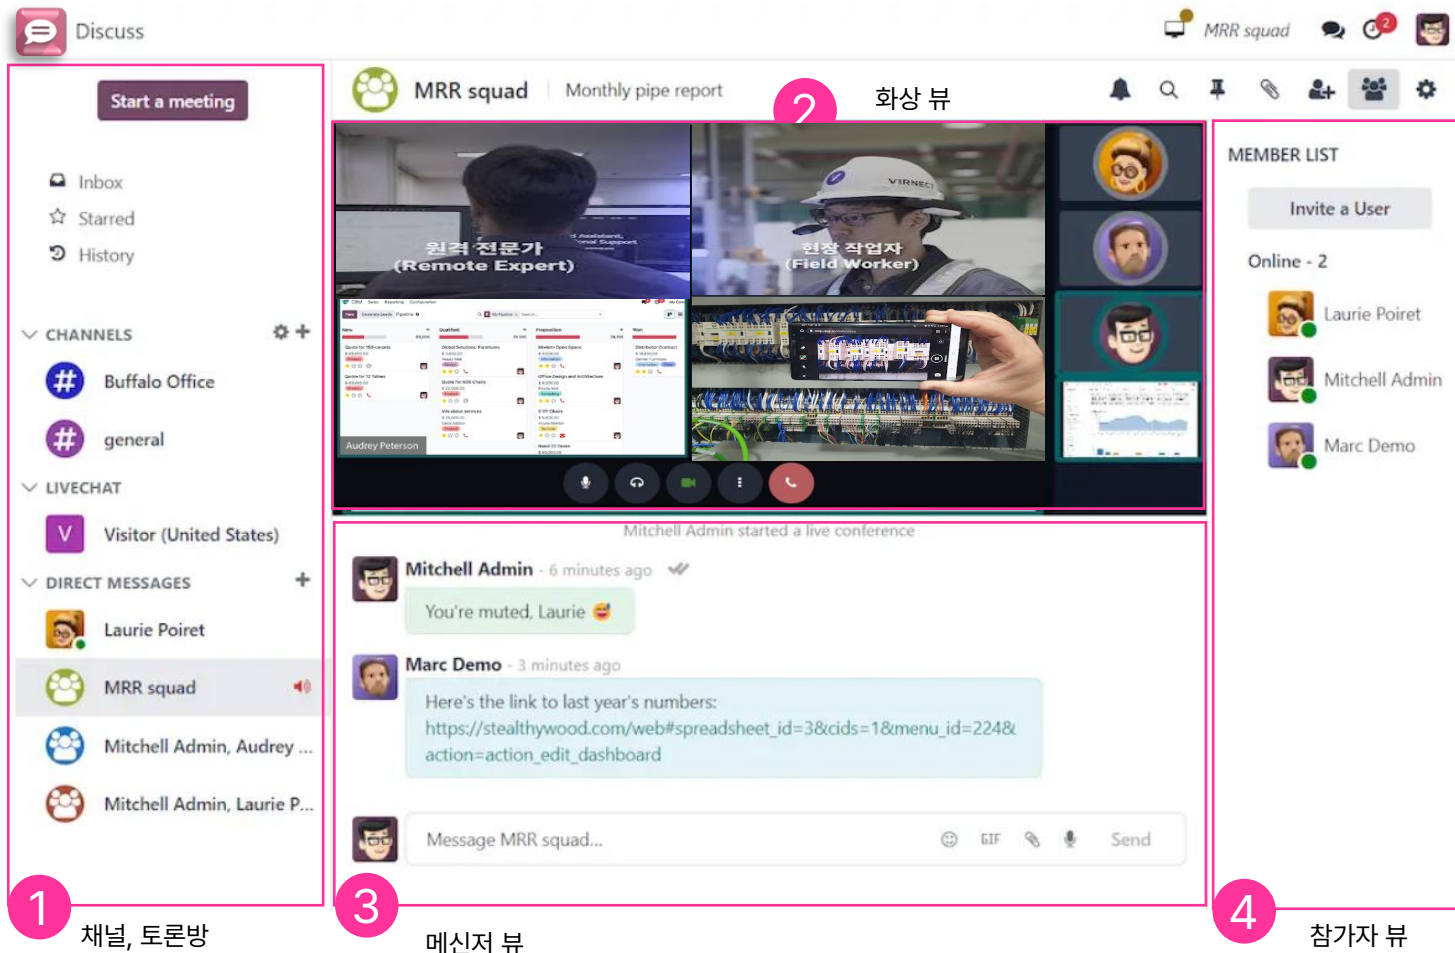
Discuss

MRR squad

Start a meeting

Inbox
Starred
History

CHANNELS
Buffalo Office
general

LIVECHAT
Visitor (United States)

DIRECT MESSAGES
Laurie Poiret
MRR squad
Mitchell Admin, Audrey ...
Mitchell Admin, Laurie P...

MRR squad | Monthly pipe report

2 화상 뷰

원격 전문가 (Remote Expert)
현장 작업자 (Field Worker)
Audrey Peterson

Mitchell Admin started a live conference

Mitchell Admin - 6 minutes ago
You're muted, Laurie

Marc Demo - 3 minutes ago
Here's the link to last year's numbers: https://stealthywood.com/web#spreadsheet_id=3&cids=1&menu_id=224&action=action_edit_dashboard

Message MRR squad...
GIF
Send

MEMBER LIST
Invite a User
Online - 2
Laurie Poiret
Mitchell Admin
Marc Demo

1 채널, 토론방
3 메신저 뷰
4 참가자 뷰